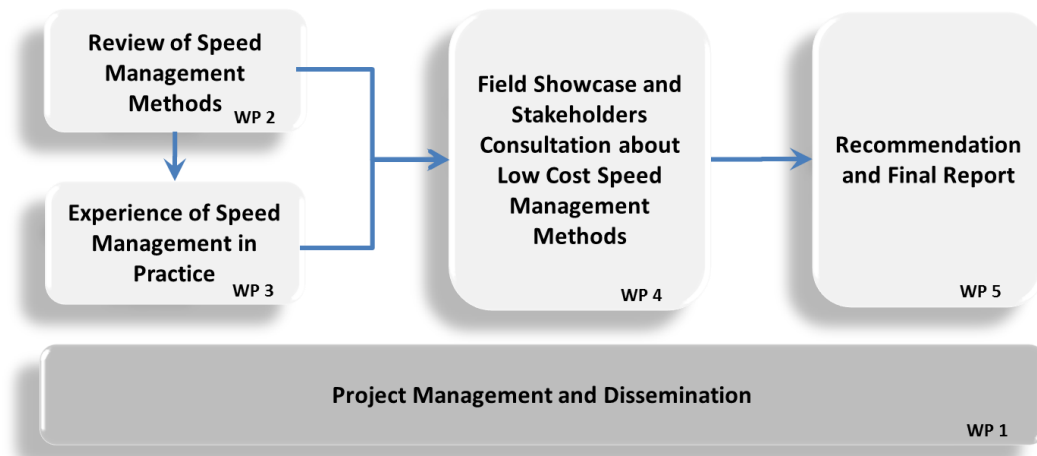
Review of Speed Management Methods WP 2

Experience of Speed Management in Practice WP 3

Field Showcase and Stakeholders Consultation about Low Cost Speed Management Methods

WP 4

Recommendation and Final Report

WP 5

Project Management and Dissemination

WP 1